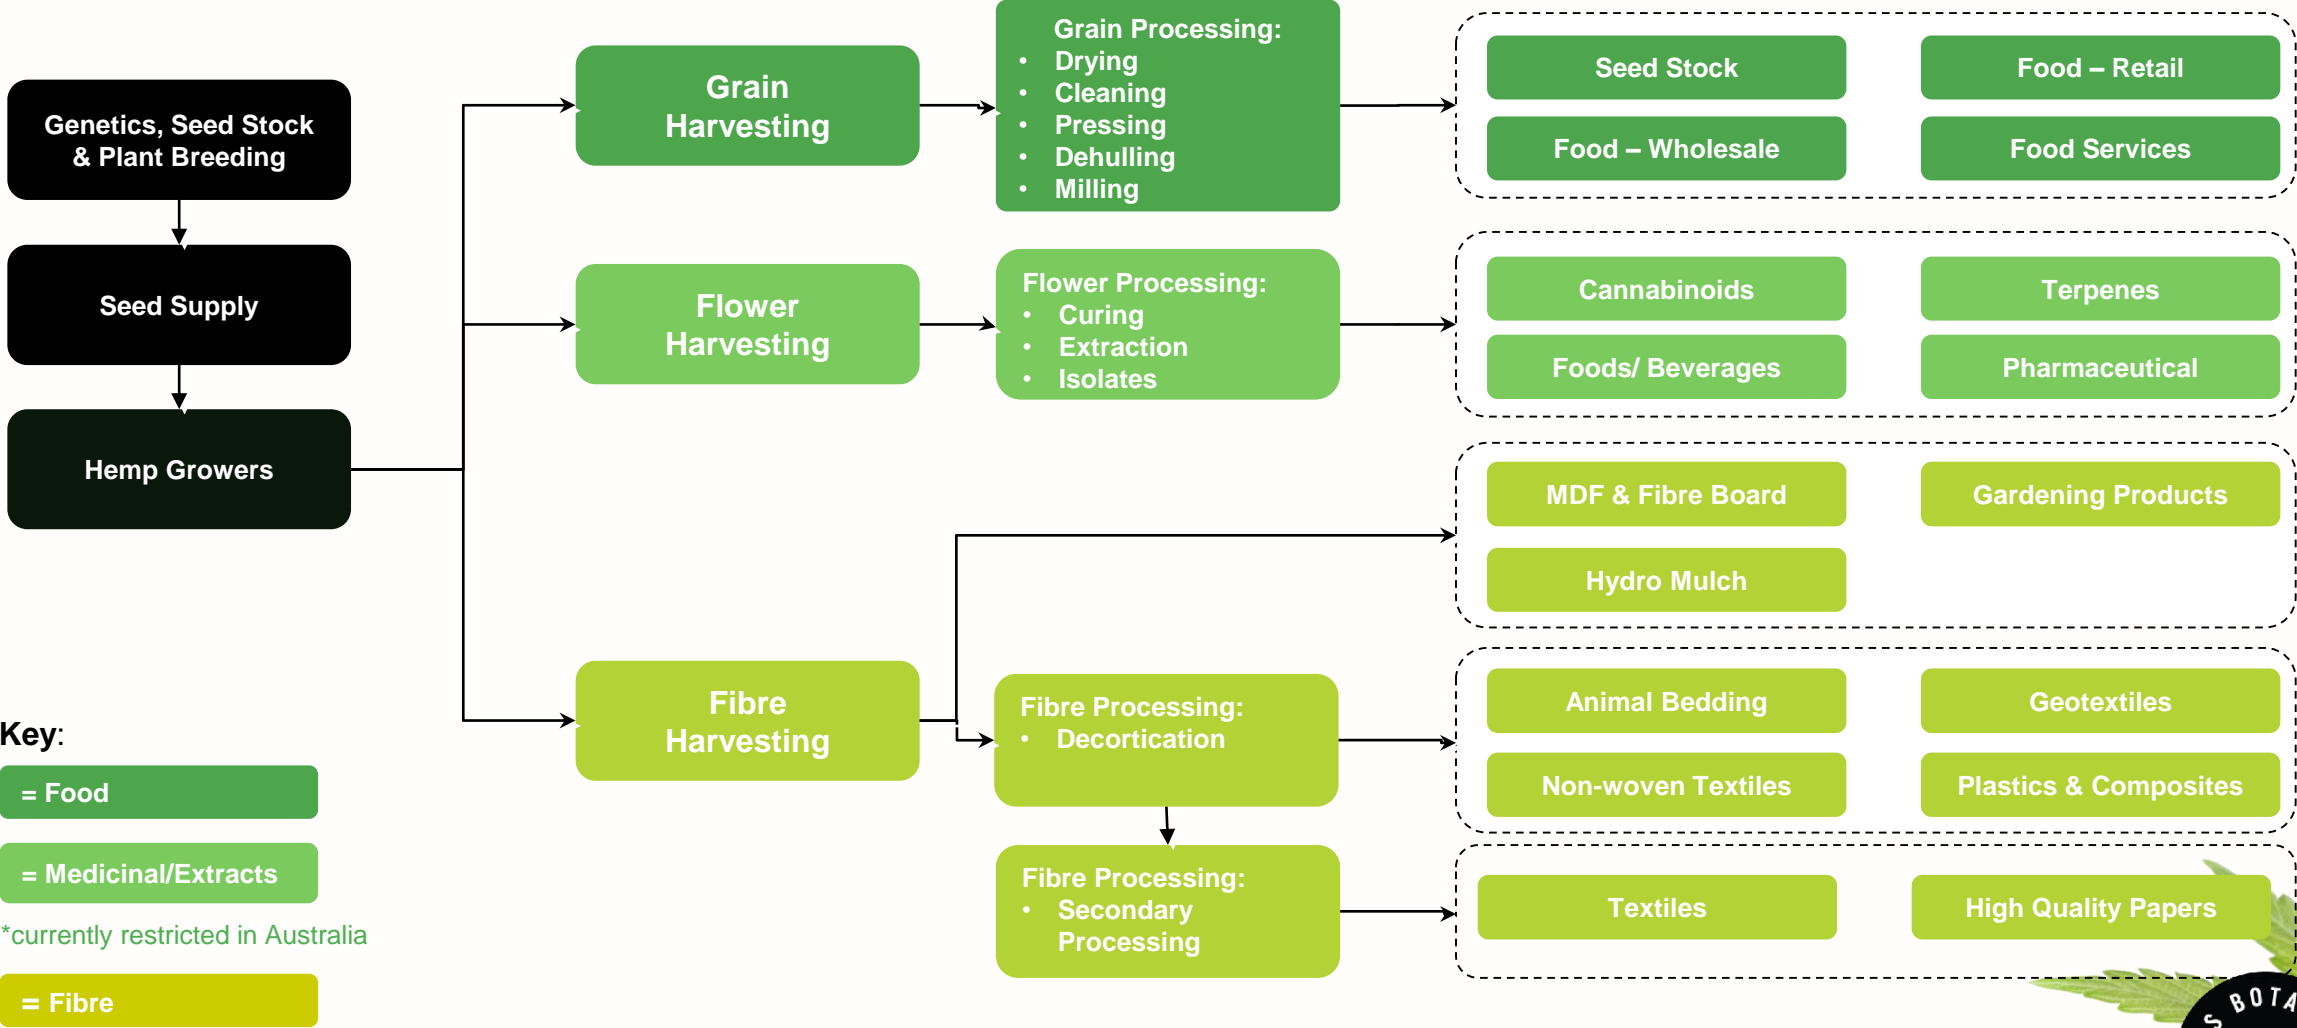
Genetics, Seed Stock & Plant Breeding

Seed Supply

Hemp Growers

Grain Harvesting

Flower Harvesting

Fibre Harvesting

Grain Processing:
- Drying
- Cleaning
- Pressing
- Dehulling
- Milling

Flower Processing:
- Curing
- Extraction
- Isolates

Fibre Processing:
- Decortication

Fibre Processing:
- Secondary Processing

Seed Stock

Food – Retail

Food – Wholesale

Food Services

Cannabinoids

Terpenes

Foods/ Beverages

Pharmaceutical

MDF & Fibre Board

Gardening Products

Hydro Mulch

Animal Bedding

Geotextiles

Non-woven Textiles

Plastics & Composites

Textiles

High Quality Papers

Key:
= Food
= Medicinal/Extracts
*currently restricted in Australia
= Fibre

BOTA